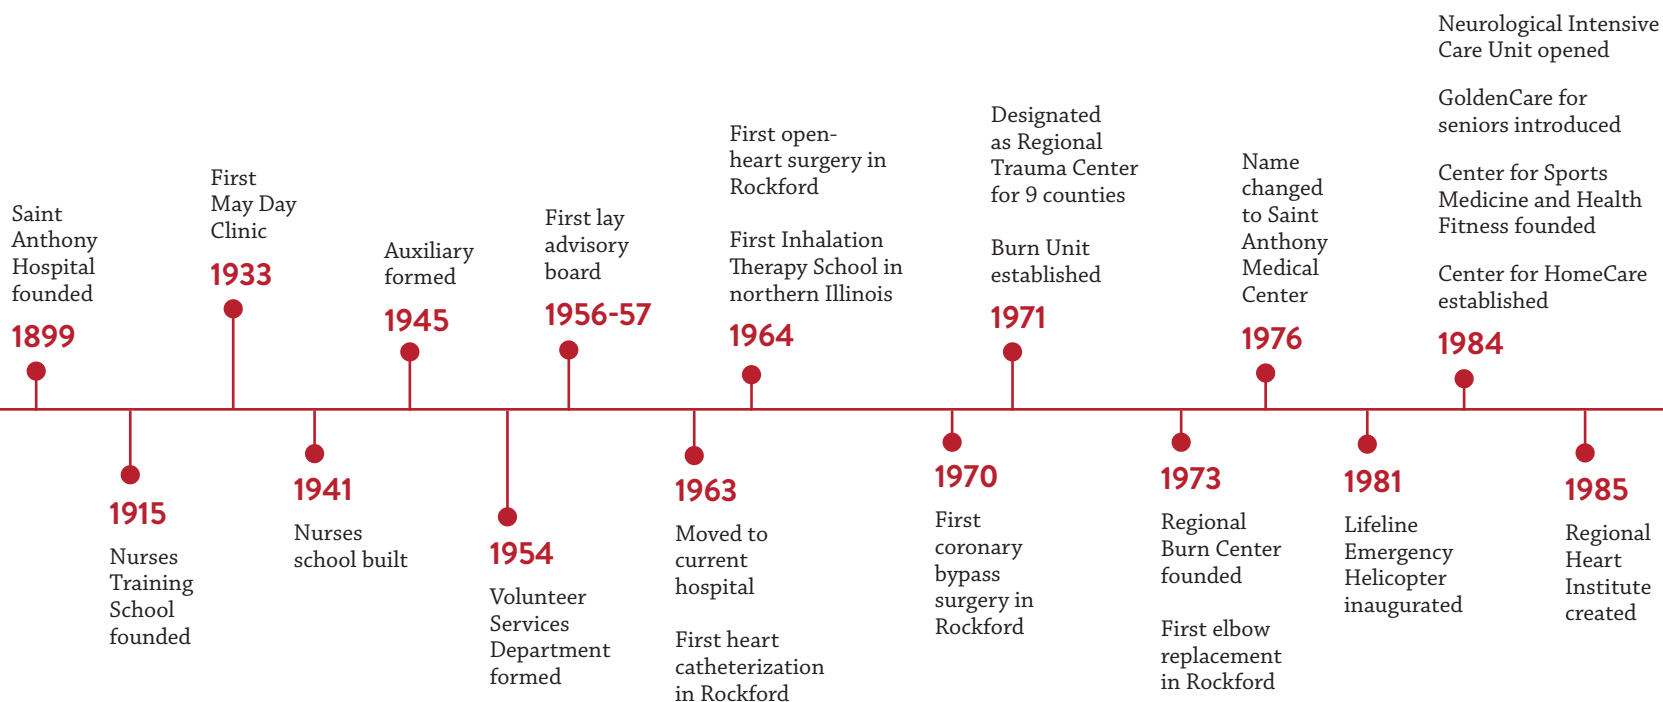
Saint Anthony Hospital founded
1899

1915
Nurses Training School founded

First May Day Clinic
1933

1941
Nurses school built

Auxiliary formed
1945

1954
Volunteer Services Department formed

First lay advisory board
1956-57

1963
Moved to current hospital

First heart catheterization in Rockford

First open-heart surgery in Rockford

First Inhalation Therapy School in northern Illinois
1964

1970
First coronary bypass surgery in Rockford

Designated as Regional Trauma Center for 9 counties

Burn Unit established
1971

1973
Regional Burn Center founded

First elbow replacement in Rockford

Name changed to Saint Anthony Medical Center
1976

1981
Lifeline Emergency Helicopter inaugurated

Neurological Intensive Care Unit opened

GoldenCare for seniors introduced

Center for Sports Medicine and Health Fitness founded

Center for HomeCare established
1984

1985
Regional Heart Institute created